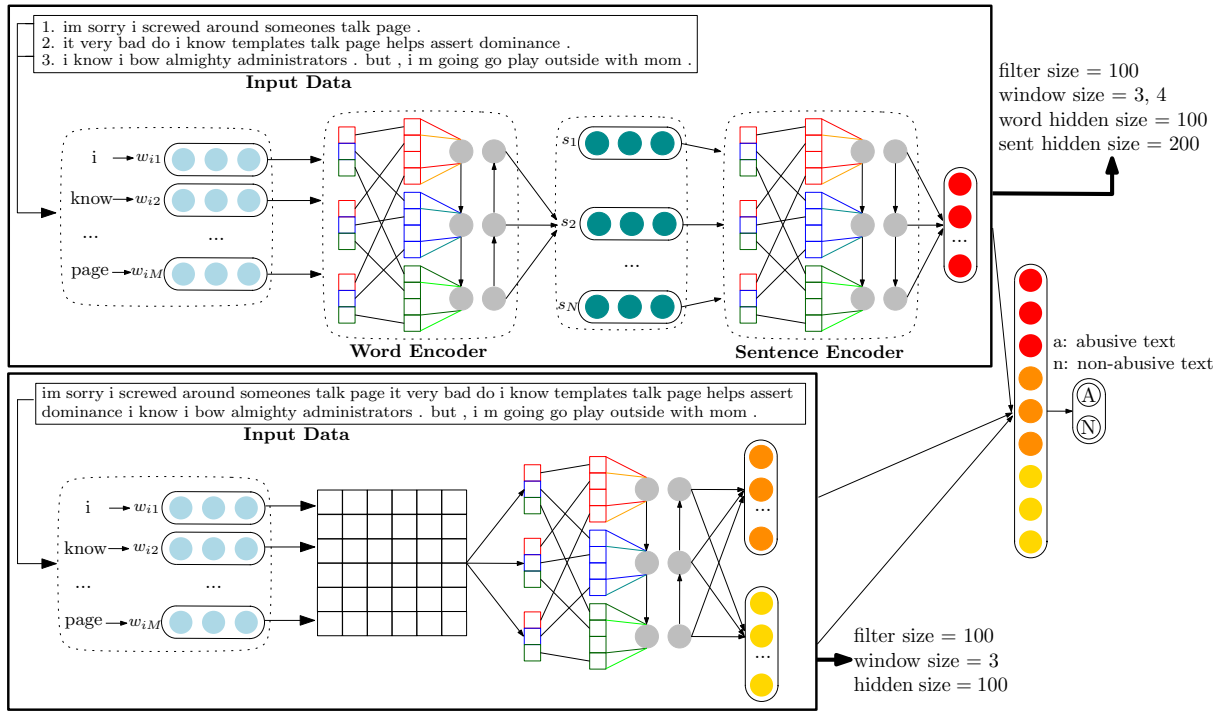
1. im sorry i screwed around someones talk page .
2. it very bad do i know templates talk page helps assert dominance .
3. i know i bow almighty administrators . but , i m going go play outside with mom .

Input Data

i $w_{i1}$
know $w_{i2}$
... ...
page $w_{iM}$

$s_1$
$s_2$
...
$s_N$

...

Word Encoder

Sentence Encoder

filter size = 100
window size = 3, 4
word hidden size = 100
sent hidden size = 200

a: abusive text
n: non-abusive text

A
N

im sorry i screwed around someones talk page it very bad do i know templates talk page helps assert dominance i know i bow almighty administrators . but , i m going go play outside with mom .

Input Data

i $w_{i1}$
know $w_{i2}$
... ...
page $w_{iM}$

...
...

filter size = 100
window size = 3
hidden size = 100